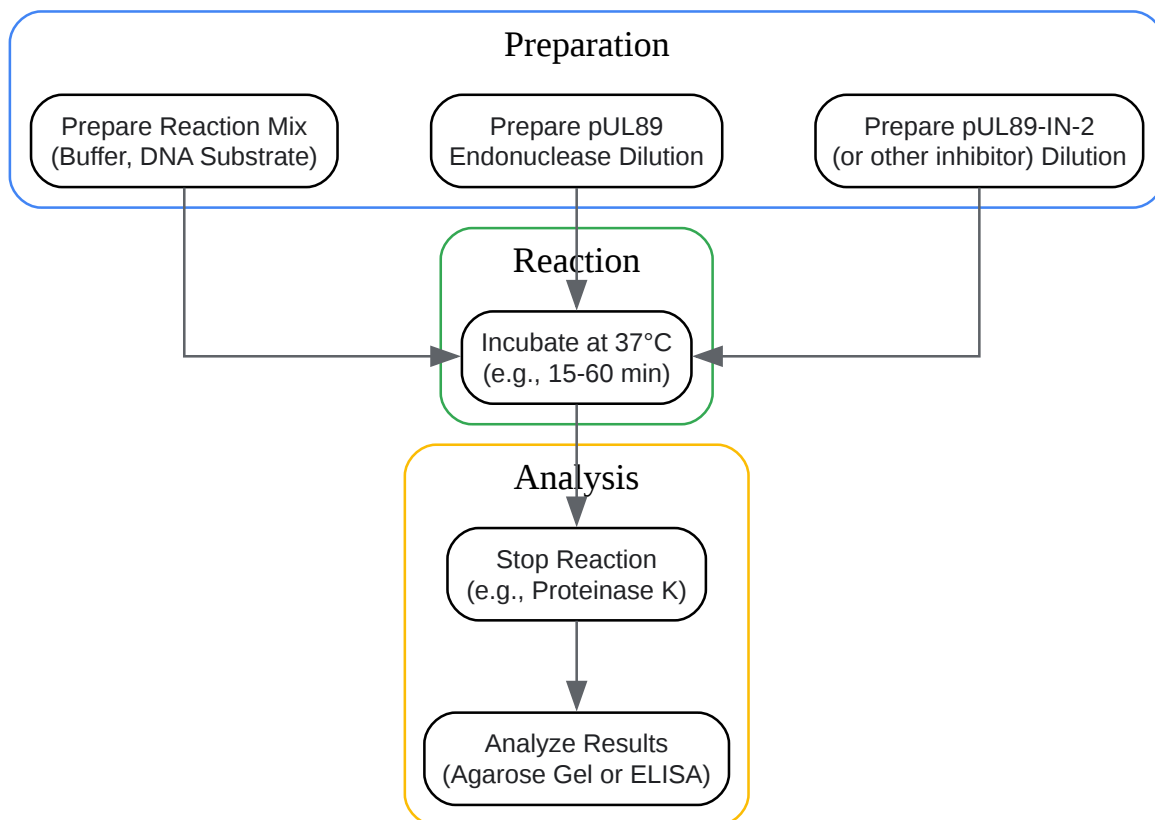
Preparation

Prepare Reaction Mix (Buffer, DNA Substrate)

Prepare pUL89 Endonuclease Dilution

Prepare pUL89-IN-2 (or other inhibitor) Dilution

Reaction

Incubate at 37°C (e.g., 15-60 min)

Analysis

Stop Reaction (e.g., Proteinase K)

Analyze Results (Agarose Gel or ELISA)